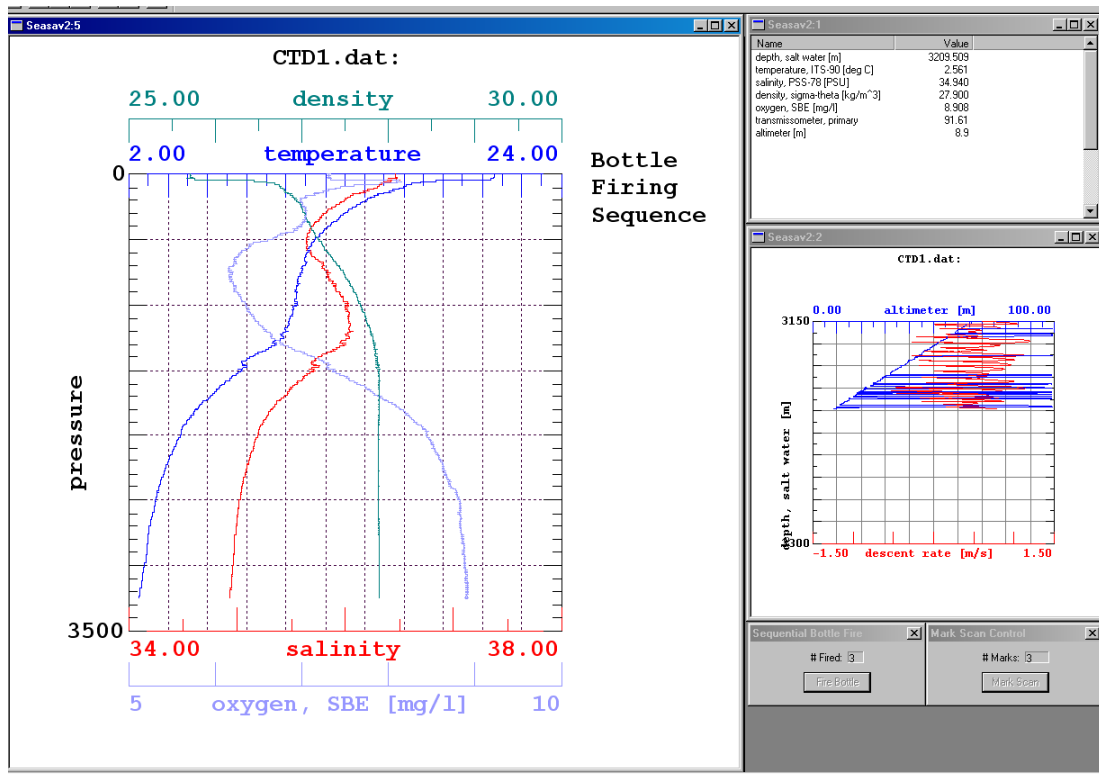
Seasav2:5

CTD1.dat:

25.00 density 30.00

2.00 temperature 24.00

0

Bottle Firing Sequence

pressure

3500

34.00 salinity 38.00

5 oxygen, SBE [mg/l] 10

Seasav2:1

| Name | Value |
|---|---|
| depth, salt water [m] | 3209.509 |
| temperature, ITS-90 [deg C] | 2.561 |
| salinity, PSS-78 [PSU] | 34.940 |
| density, sigma-theta [kg/m^3] | 27.900 |
| oxygen, SBE [mg/l] | 8.908 |
| transmissometer, primary | 91.61 |
| altimeter [m] | 8.9 |

Seasav2:2

CTD1.dat:

0.00 altimeter [m] 100.00

3150

depth, salt water [m]

3300

-1.50 descent rate [m/s] 1.50

Sequential Bottle Fire

# Fired: 3

Fire Bottle

Mark Scan Control

# Marks: 3

Mark Scan